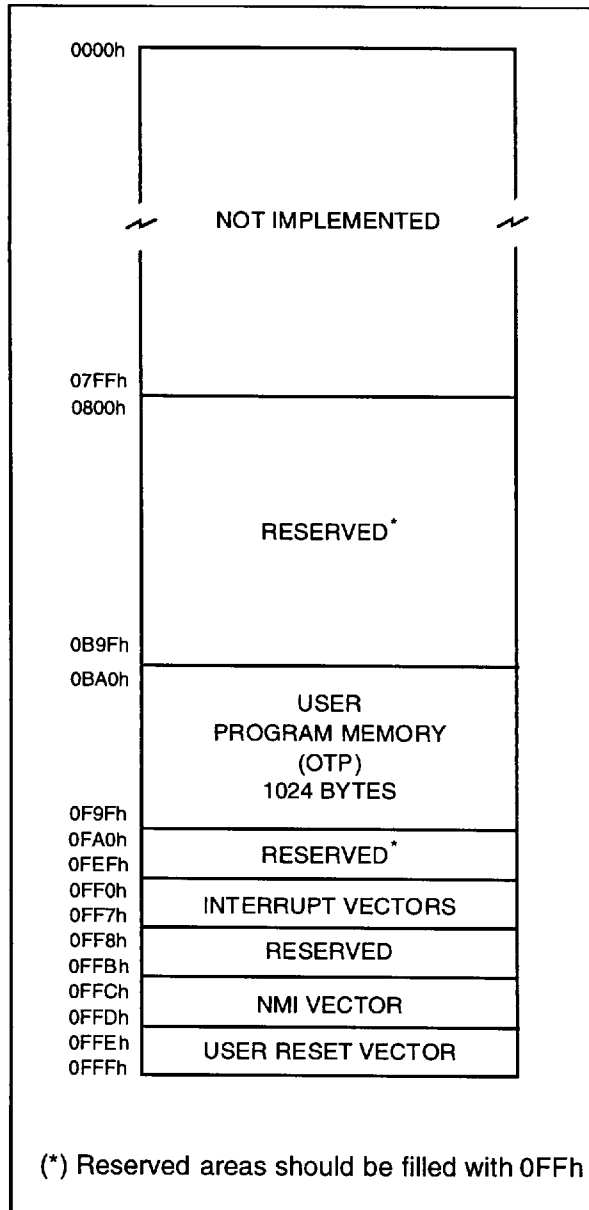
0000h

NOT IMPLEMENTED

07FFh
0800h

RESERVED*

0B9Fh
0BA0h

USER
PROGRAM MEMORY
(OTP)
1024 BYTES

0F9Fh
0FA0h
0FEFh

RESERVED*

0FF0h
0FF7h

INTERRUPT VECTORS

0FF8h
0FFBh

RESERVED

0FFCh
0FFDh

NMI VECTOR

0FFEh
0FFFh

USER RESET VECTOR

(*) Reserved areas should be filled with 0FFh